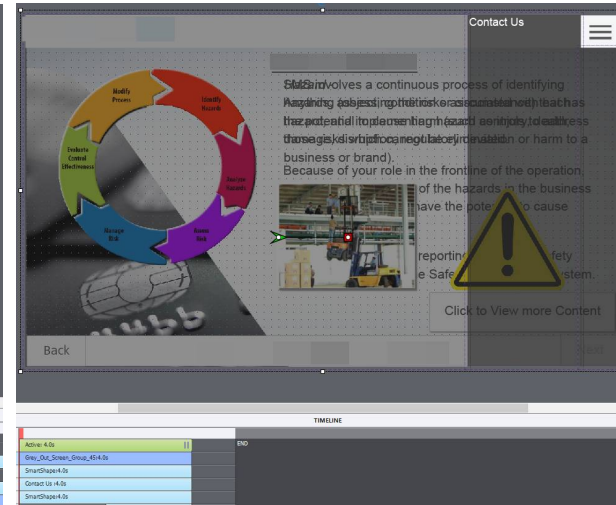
Contact Us

Modify Process

Identify Hazards

Evaluate Control Effectiveness

Review Hazards

Manage Risk

Assess Risk

SMS involves a continuous process of identifying hazards, assessing the risks associated with that has the potential to cause harm (such as injury, death, damage, disruption, negative reputation or harm to a business or brand).

Because of your role in the frontline of the operation, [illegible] of the hazards in the business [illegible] have the potential to cause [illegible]

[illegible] reporting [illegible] Safety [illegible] Safe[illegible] System.

Click to View more Content

Back

Next

TIMELINE

Active: 4.0s

Gray_Out_Screen_Group_45:4.0s

SmartShape:4.0s

Contact Us :4.0s

SmartShape:4.0s

SmartShape:4.0s

END